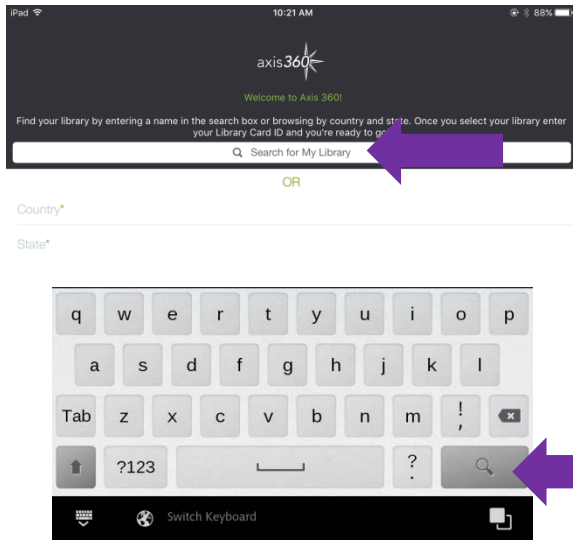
iPad 10:21 AM 88%

axis360

Welcome to Axis 360!

Find your library by entering a name in the search box or browsing by country and state. Once you select your library enter your Library Card ID and you're ready to go!

Search for My Library

OR

Country*

State*

q w e r t y u i o p
a s d f g h j k l
Tab z x c v b n m ! ,
?123 ? .

Switch Keyboard